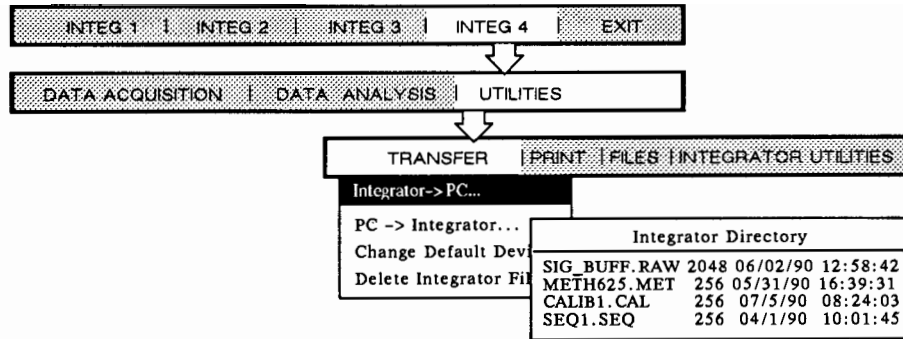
INTEG 1 | INTEG 2 | INTEG 3 | INTEG 4 | EXIT

DATA ACQUISITION | DATA ANALYSIS | UTILITIES

TRANSFER | PRINT | FILES | INTEGRATOR UTILITIES

Integrator-> PC...

PC -> Integrator...

Change Default Devi

Delete Integrator Fil

Integrator Directory

| | | | |
|---|---|---|---|
| SIG_BUFF.RAW | 2048 | 06/02/90 | 12:58:42 |
| METH625.MET | 256 | 05/31/90 | 16:39:31 |
| CALIB1.CAL | 256 | 07/5/90 | 08:24:03 |
| SEQ1.SEQ | 256 | 04/1/90 | 10:01:45 |